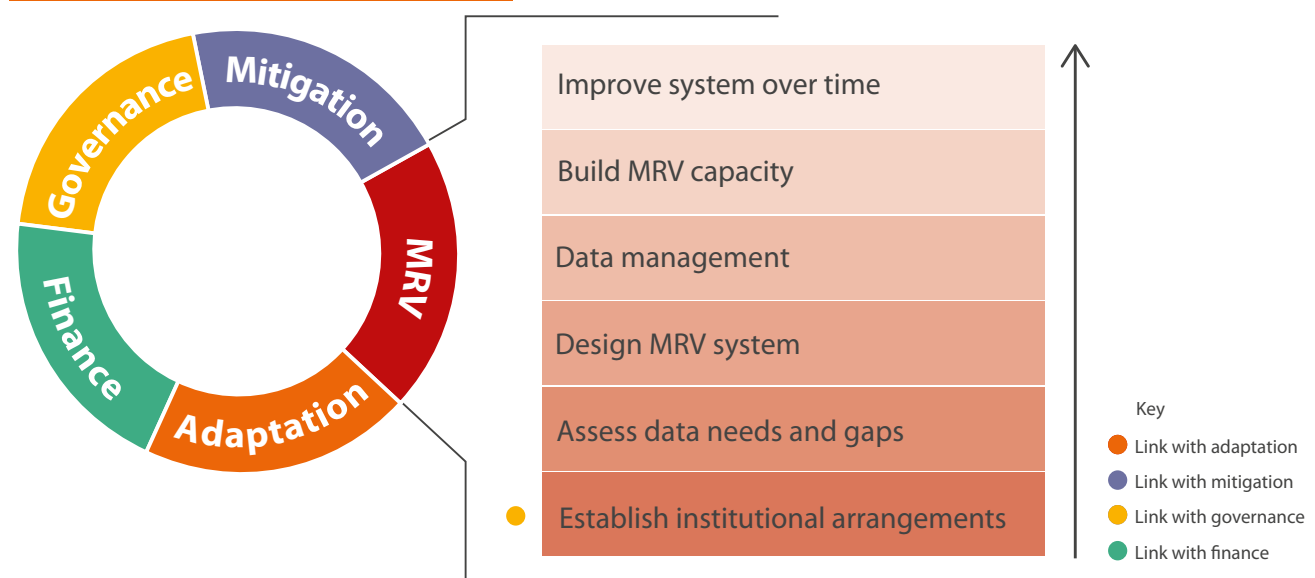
Governance
Mitigation
MRV
Adaptation
Finance

Improve system over time

Build MRV capacity

Data management

Design MRV system

Assess data needs and gaps

Establish institutional arrangements

Key
Link with adaptation
Link with mitigation
Link with governance
Link with finance